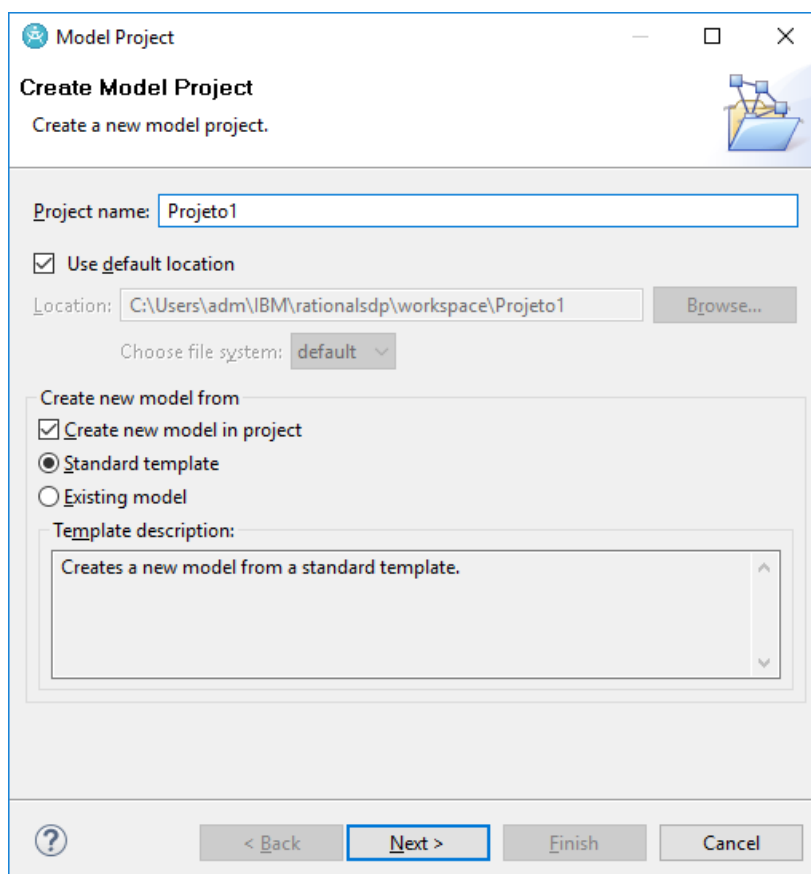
Model Project

Create Model Project

Create a new model project.

Project name: Projeto1

Use default location

Location: C:\Users\adm\IBM\rationalsdp\workspace\Projeto1 Browse...

Choose file system: default

Create new model from

Create new model in project

Standard template

Existing model

Template description:

Creates a new model from a standard template.

< Back Next > Finish Cancel